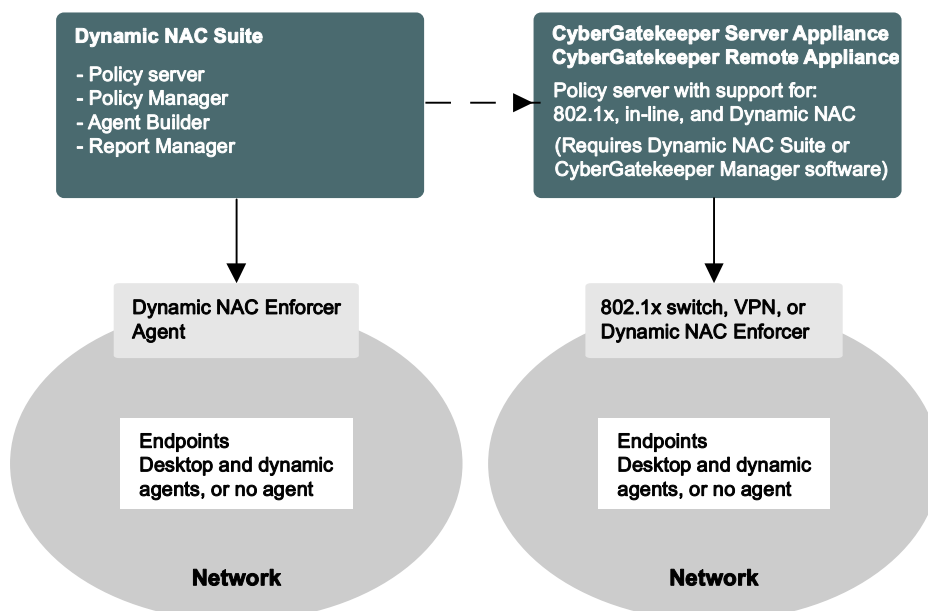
Dynamic NAC Suite

- Policy server
- Policy Manager
- Agent Builder
- Report Manager

CyberGatekeeper Server Appliance
CyberGatekeeper Remote Appliance

Policy server with support for: 802.1x, in-line, and Dynamic NAC

(Requires Dynamic NAC Suite or CyberGatekeeper Manager software)

Dynamic NAC Enforcer Agent

Endpoints
Desktop and dynamic agents, or no agent

Network

802.1x switch, VPN, or Dynamic NAC Enforcer

Endpoints
Desktop and dynamic agents, or no agent

Network